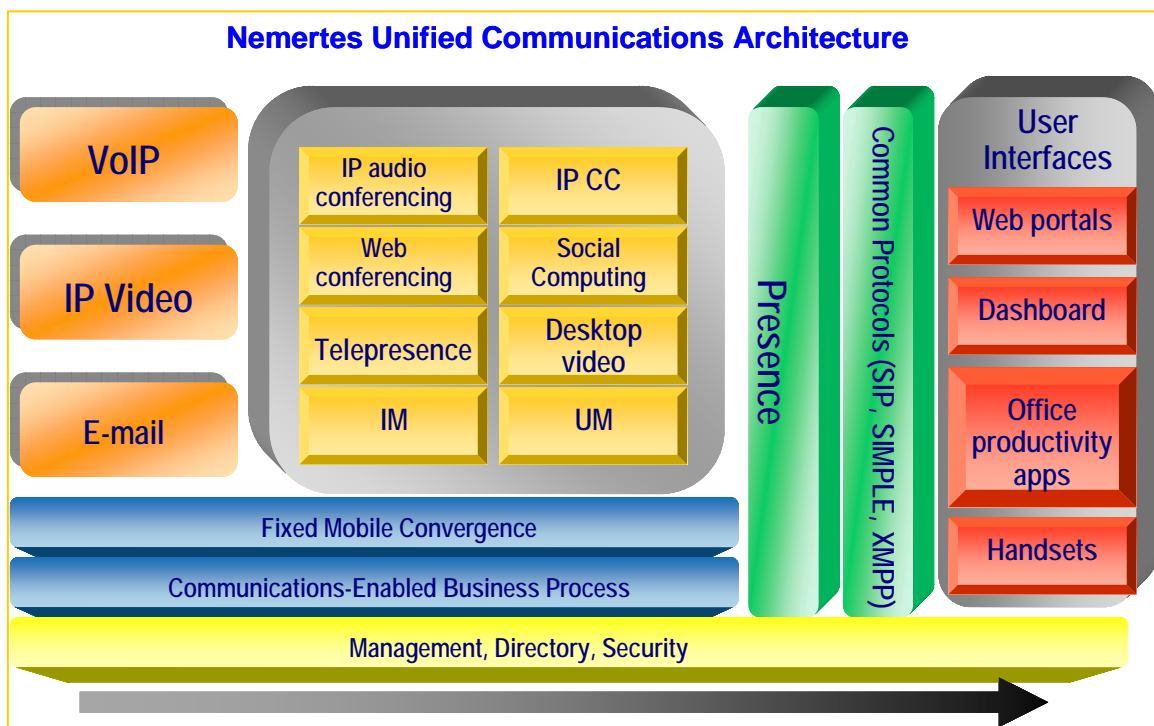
Nemertes Unified Communications Architecture

VoIP

IP Video

E-mail

IP audio conferencing

IP CC

Web conferencing

Social Computing

Telepresence

Desktop video

IM

UM

Presence

Common Protocols (SIP, SIMPLE, XMPP)

User Interfaces

Web portals

Dashboard

Office productivity apps

Handsets

Fixed Mobile Convergence

Communications-Enabled Business Process

Management, Directory, Security